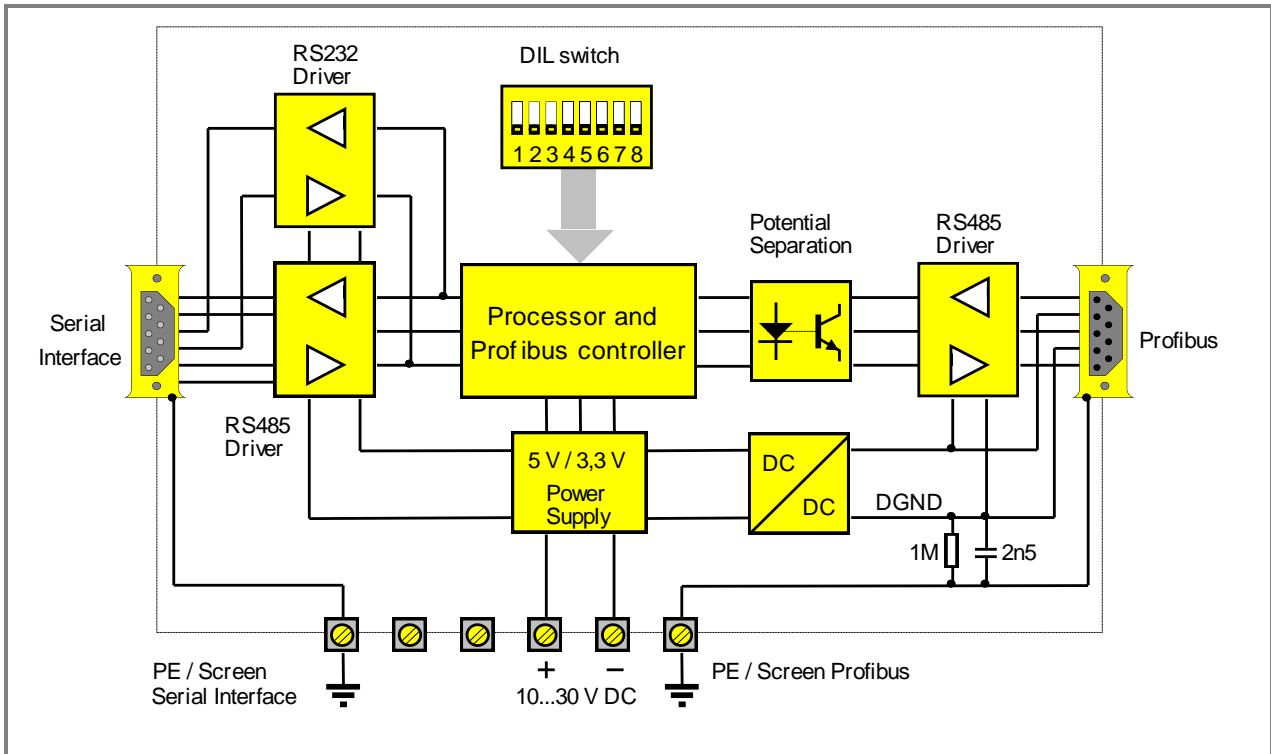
RS232 Driver

DIL switch

1 2 3 4 5 6 7 8

Potential Separation

RS485 Driver

Serial Interface

Processor and Profibus controller

Profibus

RS485 Driver

5 V / 3,3 V Power Supply

DC

DC

DGND

1M

2n5

PE / Screen Serial Interface

+

−

10...30 V DC

PE / Screen Profibus